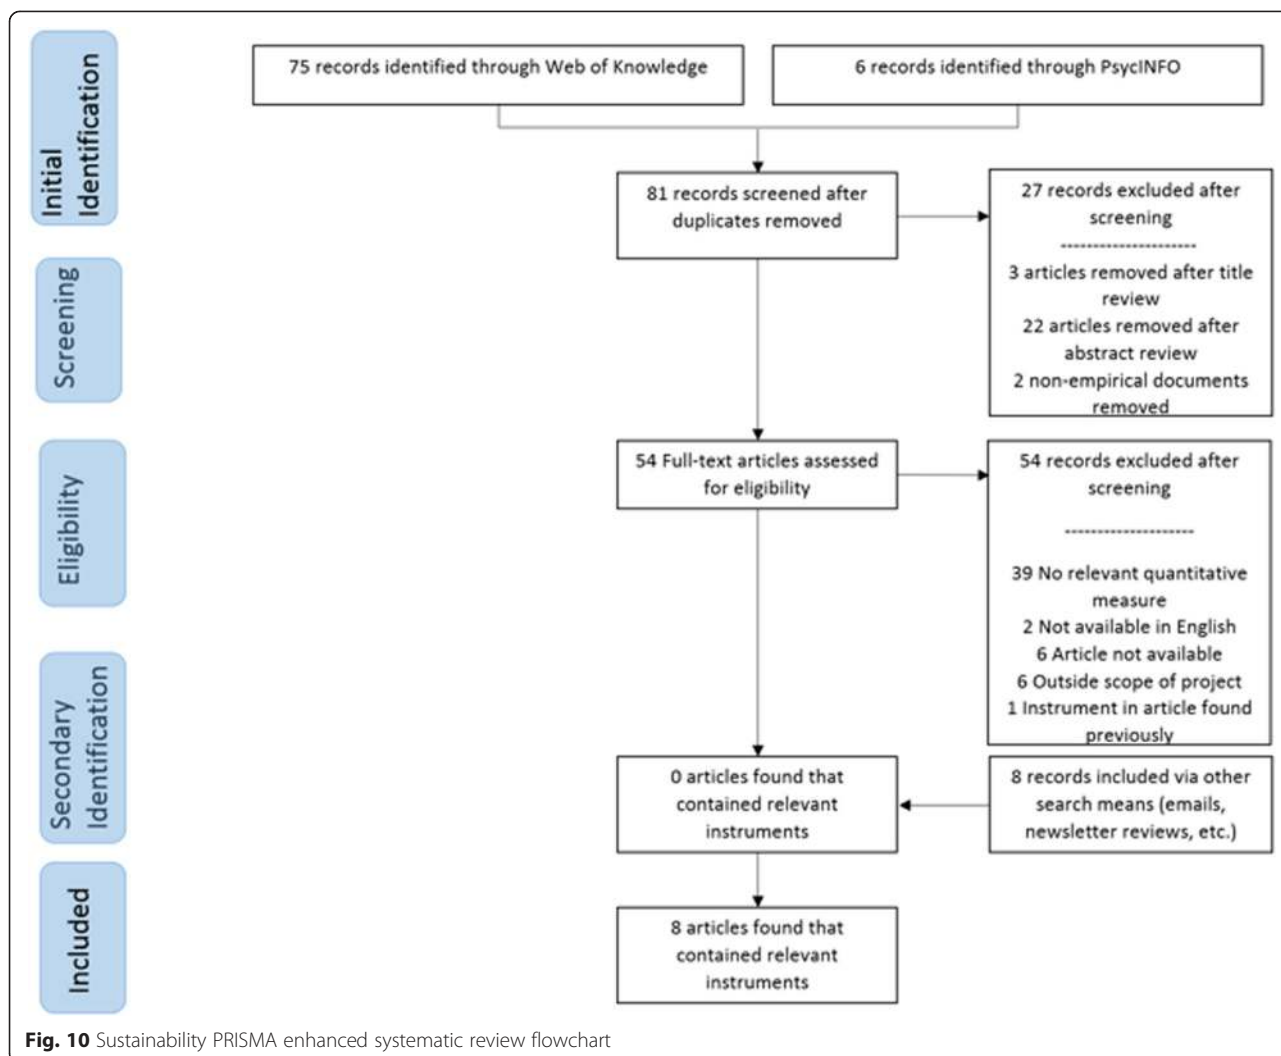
Initial Identification

75 records identified through Web of Knowledge

6 records identified through PsycINFO

81 records screened after duplicates removed

27 records excluded after screening
--------------------
3 articles removed after title review
22 articles removed after abstract review
2 non-empirical documents removed

Screening

Eligibility

54 Full-text articles assessed for eligibility

54 records excluded after screening
--------------------
39 No relevant quantitative measure
2 Not available in English
6 Article not available
6 Outside scope of project
1 Instrument in article found previously

Secondary Identification

0 articles found that contained relevant instruments

8 records included via other search means (emails, newsletter reviews, etc.)

Included

8 articles found that contained relevant instruments

**Fig. 10** Sustainability PRISMA enhanced systematic review flowchart